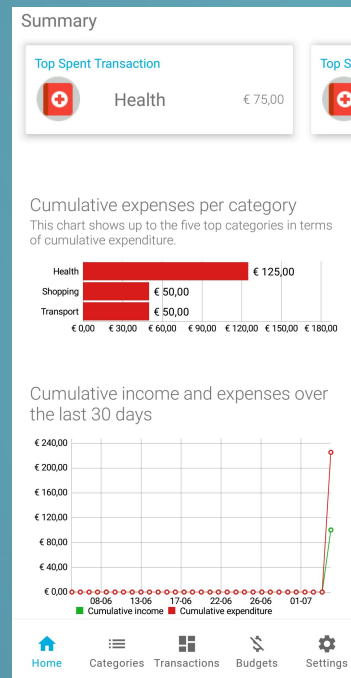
Summary

Top Spent Transaction

Health € 75,00

Top S

Cumulative expenses per category

This chart shows up to the five top categories in terms of cumulative expenditure.

Health € 125,00

Shopping € 50,00

Transport € 50,00

€ 0,00 € 30,00 € 60,00 € 90,00 € 120,00 € 150,00 € 180,00

Cumulative income and expenses over the last 30 days

€ 240,00

€ 200,00

€ 160,00

€ 120,00

€ 80,00

€ 40,00

€ 0,00

08-06 13-06 17-06 22-06 26-06 01-07

Cumulative income Cumulative expenditure

Home Categories Transactions Budgets Settings